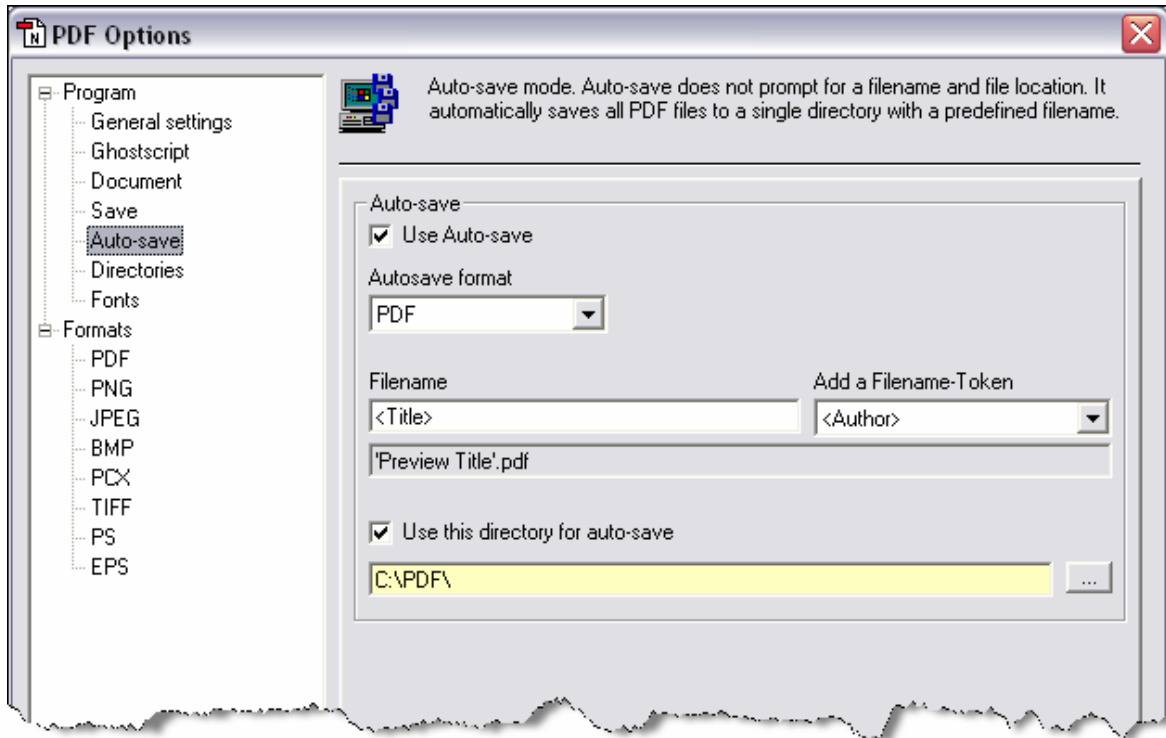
PDF Options

Program
General settings
Ghostscript
Document
Save
Auto-save
Directories
Fonts
Formats
PDF
PNG
JPEG
BMP
PCX
TIFF
PS
EPS

Auto-save mode. Auto-save does not prompt for a filename and file location. It automatically saves all PDF files to a single directory with a predefined filename.

Auto-save
Use Auto-save
Autosave format
PDF
Filename
<Title>
Add a Filename-Token
<Author>
'Preview Title'.pdf
Use this directory for auto-save
C:\PDF\
...